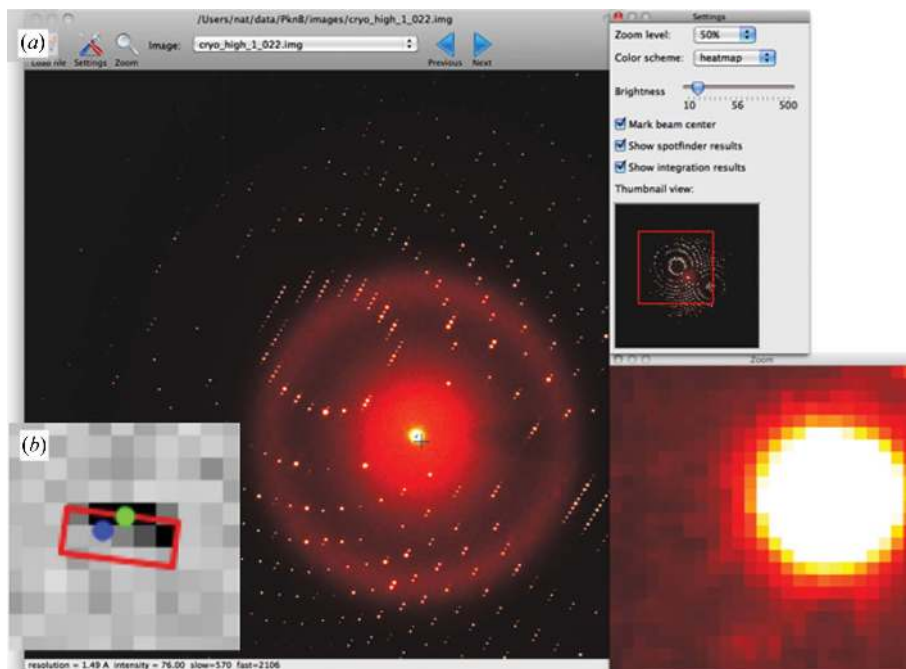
/Users/nat/data/Pkn8/images/cryo_high_1_022.img

(a)

Load file Settings Zoom Image: cryo_high_1_022.img

Previous Next

Settings

Zoom level: 50%

Color scheme: heatmap

Brightness

10 56 500

Mark beam center

Show spotfinder results

Show integration results

Thumbnail view:

Zoom

(b)

resolution = 1.49 A intensity = 76.00 slow=570 fast=2106